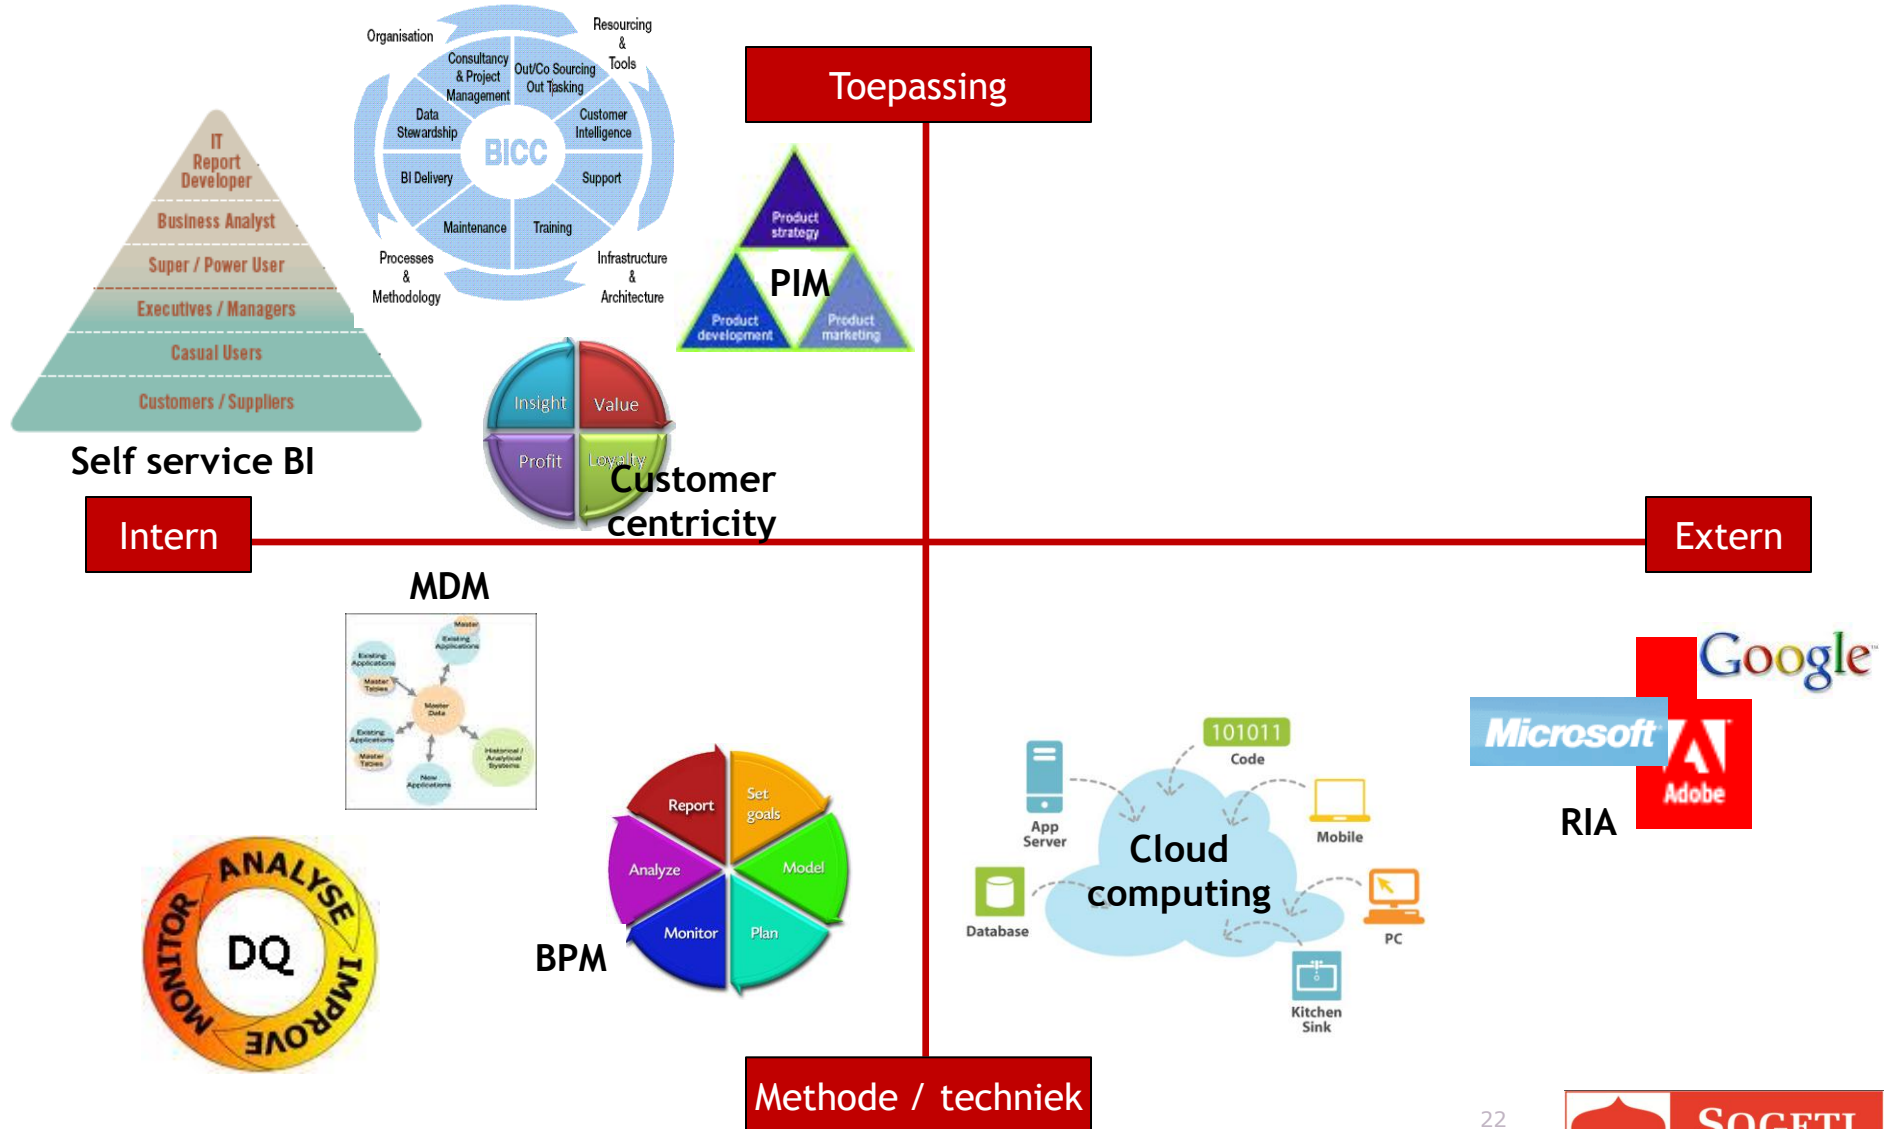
IT Report Developer
Business Analyst
Super / Power User
Executives / Managers
Casual Users
Customers / Suppliers

Self service BI

Organisation
Resourcing & Tools
Consultancy & Project Management
Out/Co Sourcing Out Tasking
Data Stewardship
Customer Intelligence
BICC
BI Delivery
Support
Maintenance
Training
Processes & Methodology
Infrastructure & Architecture

Toepassing

Product strategy
PIM
Product development
Product marketing

Insight
Value
Profit
Loyalty
Customer centricity

Intern

Extern

MDM

Master
Existing Applications
Existing Applications
Master Tables
Master Data
Existing Applications
Master Tables
Historical / Analytical Systems
New Applications

ANALYSE
IMPROVE
MONITOR
DQ

Report
Set goals
Analyze
Model
Monitor
Plan
BPM

101011
Code
App Server
Mobile
Cloud computing
Database
PC
Kitchen Sink

Google
Microsoft
Adobe
RIA

Methode / techniek

22

SOGETI